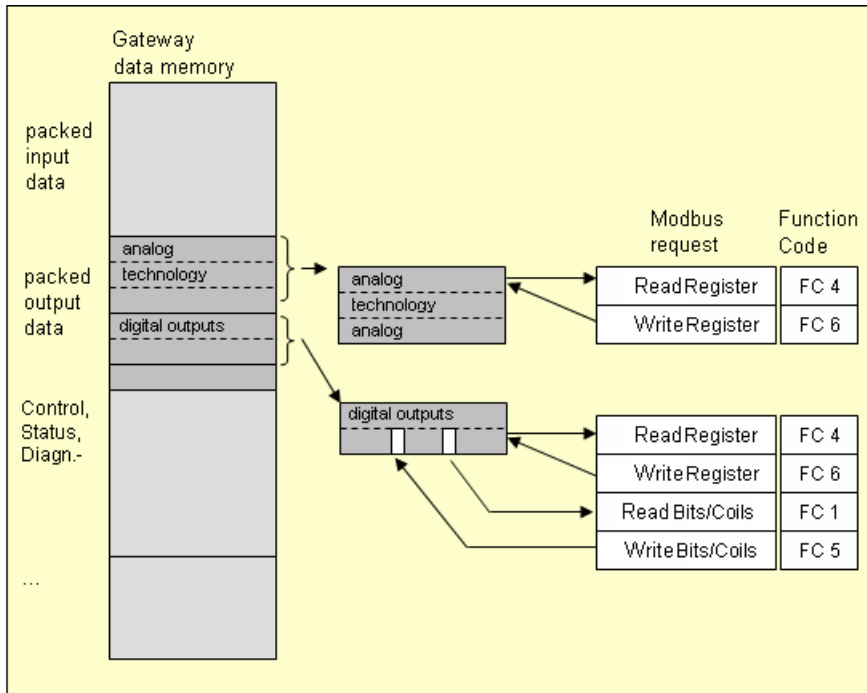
Gateway data memory

packed input data

analog
technology

packed output data

digital outputs

Control, Status, Diagn.-

...

analog
technology
analog

digital outputs

Modbus request

Function Code

| Read Register | FC 4 |
| --- | --- |
| Write Register | FC 6 |

| Read Register | FC 4 |
| --- | --- |
| Write Register | FC 6 |
| Read Bits/Coils | FC 1 |
| Write Bits/Coils | FC 5 |